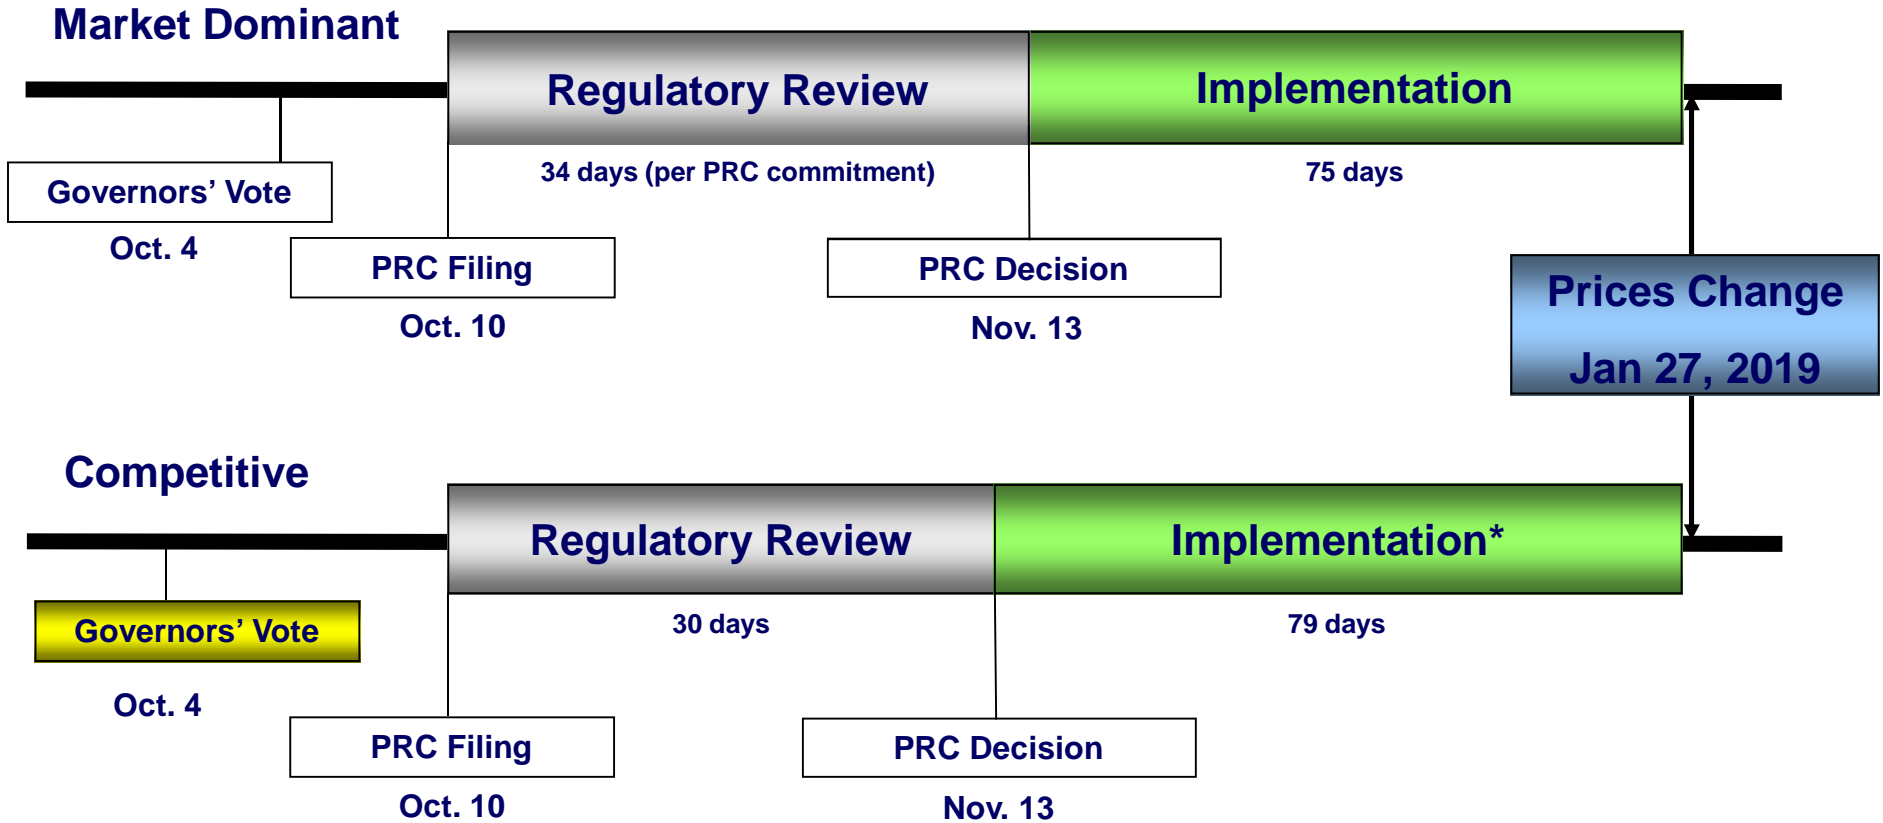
Market Dominant

Regulatory Review

Implementation

34 days (per PRC commitment)

75 days

Governors' Vote

Oct. 4

PRC Filing

Oct. 10

PRC Decision

Nov. 13

Prices Change

Jan 27, 2019

Competitive

Regulatory Review

Implementation*

30 days

79 days

Governors' Vote

Oct. 4

PRC Filing

Oct. 10

PRC Decision

Nov. 13